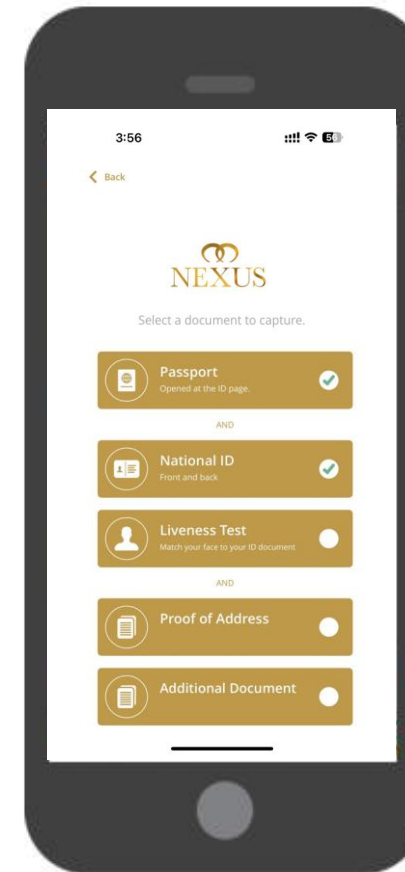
3:56

56

Back

NEXUS

Select a document to capture.

Passport
Opened at the ID page.

AND

National ID
Front and back

Liveness Test
Match your face to your ID document

AND

Proof of Address

Additional Document